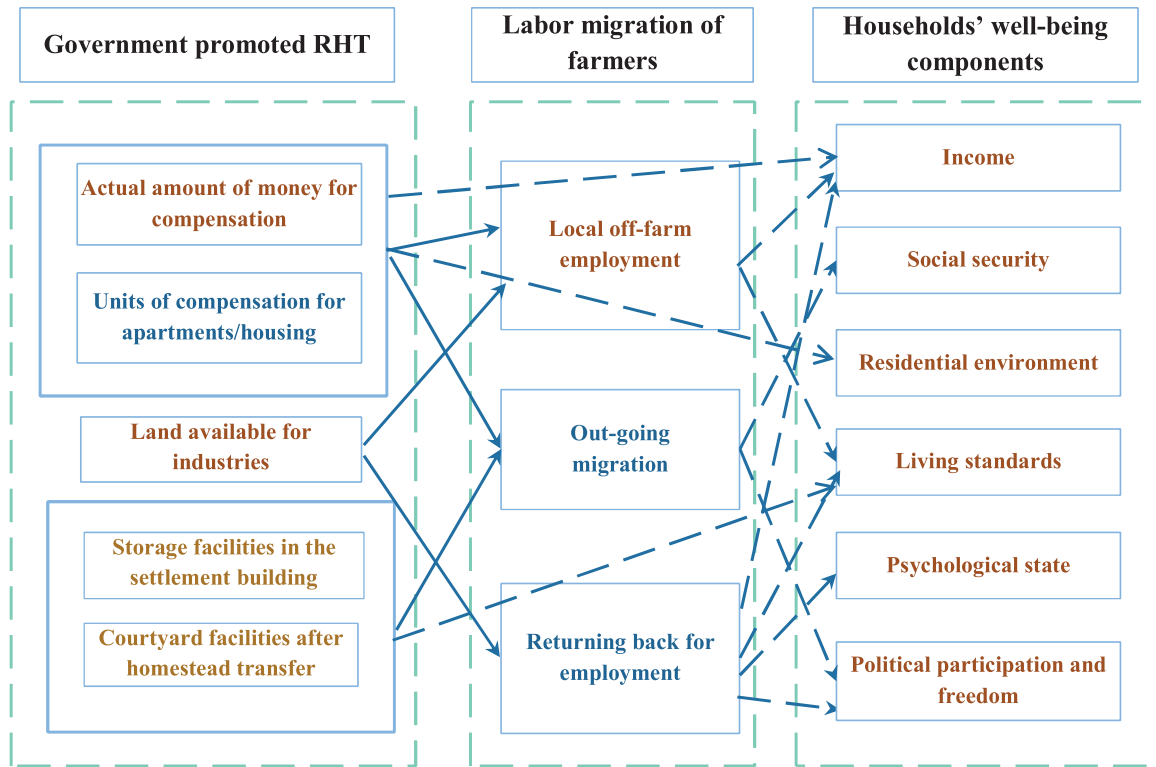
Government promoted RHT

Labor migration of farmers

Households' well-being components

Actual amount of money for compensation

Units of compensation for apartments/housing

Land available for industries

Storage facilities in the settlement building

Courtyard facilities after homestead transfer

Local off-farm employment

Out-going migration

Returning back for employment

Income

Social security

Residential environment

Living standards

Psychological state

Political participation and freedom